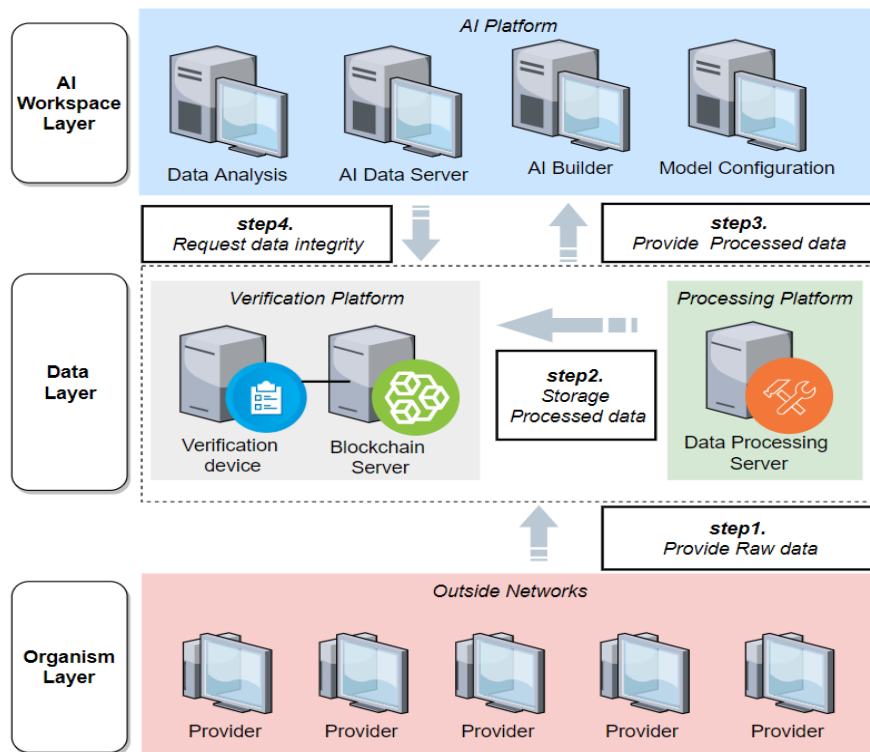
AI Workspace Layer

AI Platform

Data Analysis

AI Data Server

AI Builder

Model Configuration

step4. Request data integrity

step3. Provide Processed data

Data Layer

Verification Platform

Verification device

Blockchain Server

step2. Storage Processed data

Processing Platform

Data Processing Server

step1. Provide Raw data

Organism Layer

Outside Networks

Provider

Provider

Provider

Provider

Provider